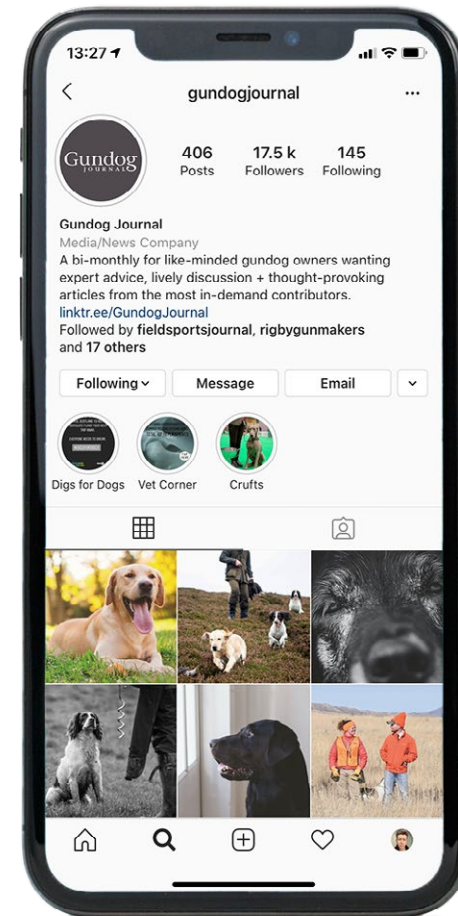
13:27

gundogjournal

Gundog JOURNAL

406
Posts

17.5 k
Followers

145
Following

Gundog Journal
Media/News Company
A bi-monthly for like-minded gundog owners wanting expert advice, lively discussion + thought-provoking articles from the most in-demand contributors.
linktr.ee/GundogJournal
Followed by fieldsportsjournal, rigbygunmakers and 17 others

Following
Message
Email

Digs for Dogs
Vet Corner
Crufts